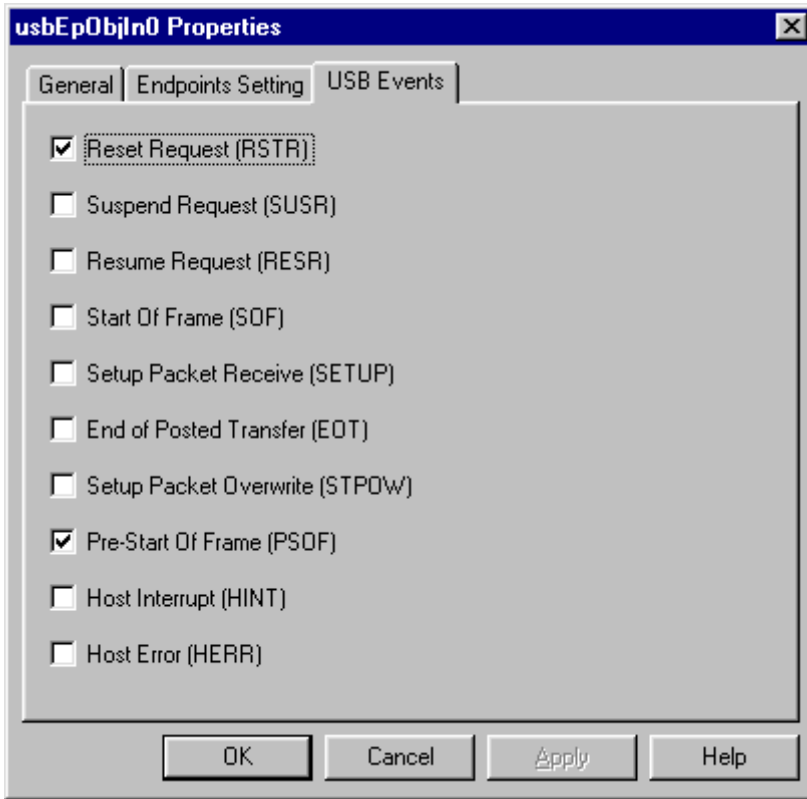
usbEpObjIn0 Properties

General | Endpoints Setting | USB Events

☑ Reset Request (RSTR)
☐ Suspend Request (SUSR)
☐ Resume Request (RESR)
☐ Start Of Frame (SOF)
☐ Setup Packet Receive (SETUP)
☐ End of Posted Transfer (EOT)
☐ Setup Packet Overwrite (STPOW)
☑ Pre-Start Of Frame (PSOF)
☐ Host Interrupt (HINT)
☐ Host Error (HERR)

OK | Cancel | Apply | Help